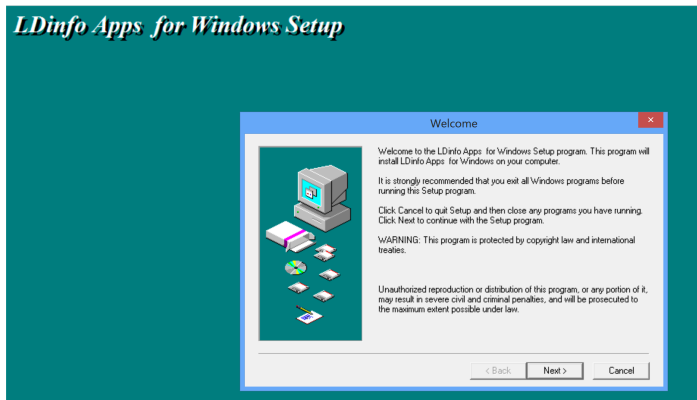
LDinfo Apps for Windows Setup

Welcome

Welcome to the LDinfo Apps for Windows Setup program. This program will install LDinfo Apps for Windows on your computer.

It is strongly recommended that you exit all Windows programs before running this Setup program.

Click Cancel to quit Setup and then close any programs you have running. Click Next to continue with the Setup program.

WARNING: This program is protected by copyright law and international treaties.

Unauthorized reproduction or distribution of this program, or any portion of it, may result in severe civil and criminal penalties, and will be prosecuted to the maximum extent possible under law.

< Back
Next >
Cancel